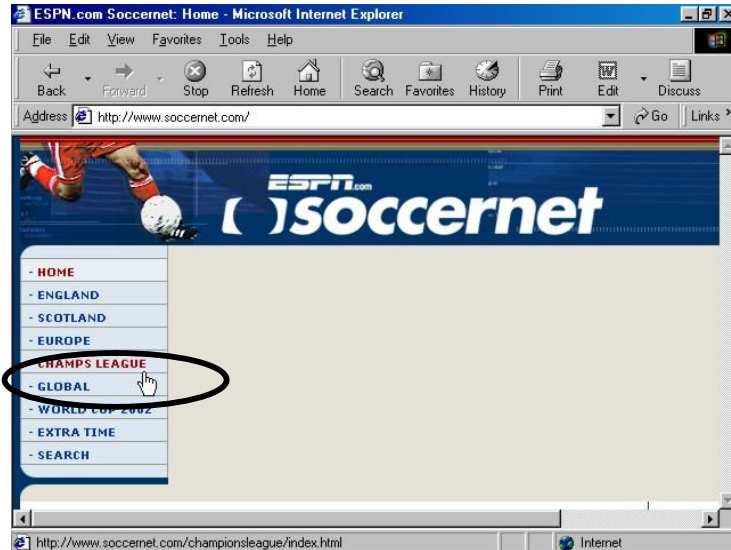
ESPN.com Soccernet: Home - Microsoft Internet Explorer

File Edit View Favorites Tools Help

Back Forward Stop Refresh Home Search Favorites History Print Edit Discuss

Address http://www.soccernet.com/ Go Links

ESPN.com

soccernet

- HOME
- ENGLAND
- SCOTLAND
- EUROPE
- CHAMPS LEAGUE
- GLOBAL
- WORLD CUP 2002
- EXTRA TIME
- SEARCH

http://www.soccernet.com/championsleague/index.html Internet